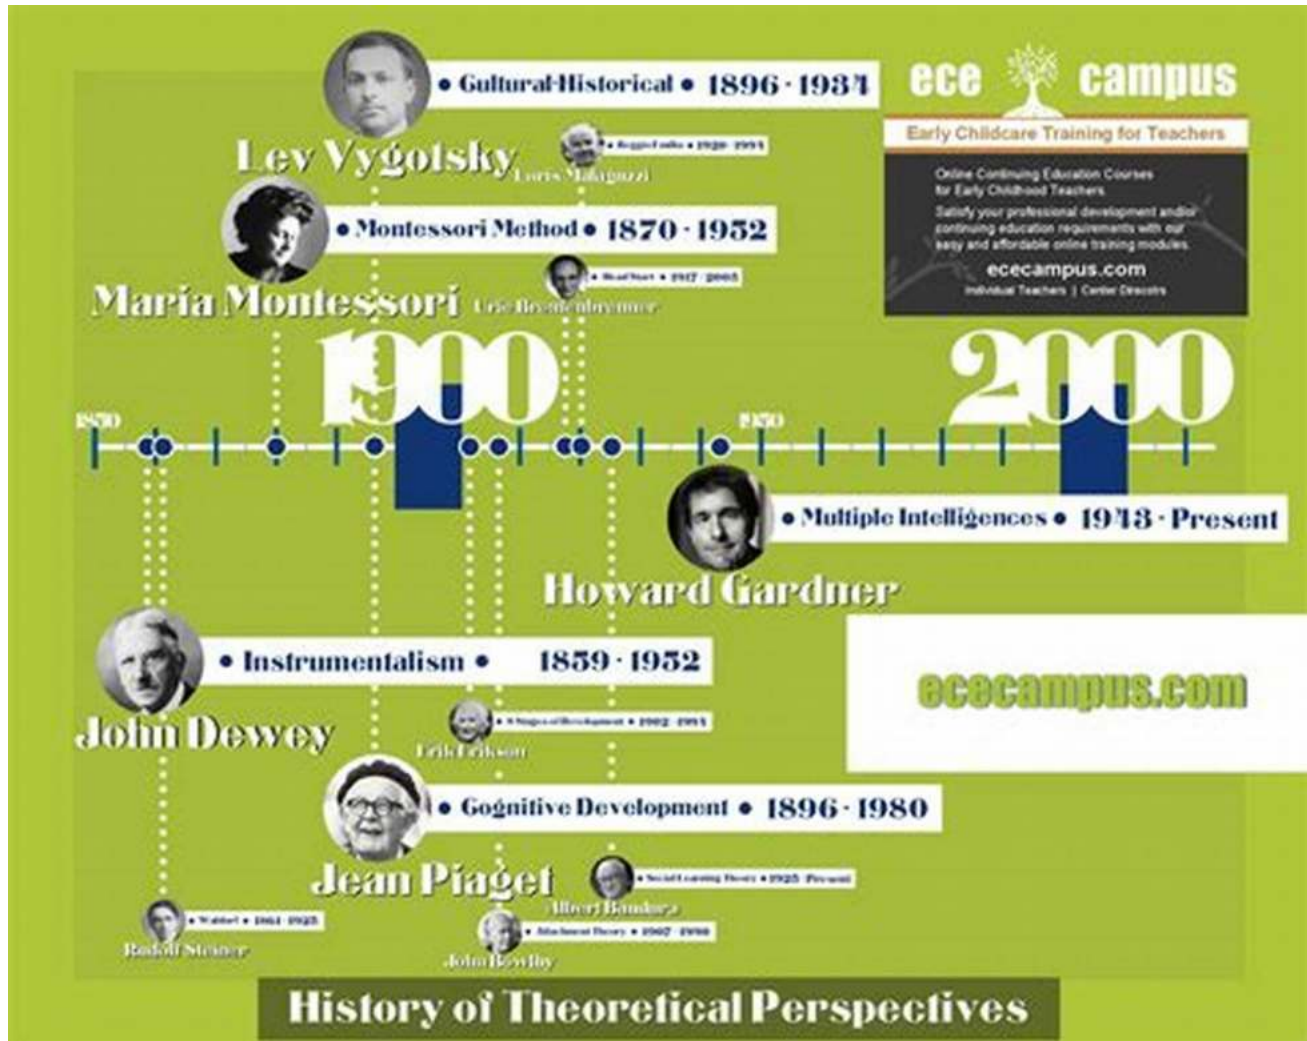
• Cultural-Historical • 1896 - 1934

Lev Vygotsky

• Reggio Emilia • 1920 - 1994

Loris Malaguzzi

• Montessori Method • 1870 - 1952

Maria Montessori

• Head Start • 1917 - 2005

Urie Bronfenbrenner

ece campus

Early Childcare Training for Teachers

Online Continuing Education Courses for Early Childhood Teachers

Satisfy your professional development and/or continuing education requirements with our easy and affordable online training modules.

ececampus.com

Individual Teachers | Center Directors

1900

2000

1850

1950

• Multiple Intelligences • 1943 - Present

Howard Gardner

ececampus.com

• Instrumentalism • 1859 - 1952

John Dewey

• 8 Stages of Development • 1902 - 1994

Erik Erikson

• Cognitive Development • 1896 - 1980

Jean Piaget

• Social Learning Theory • 1925 - Present

Albert Bandura

• Waldorf • 1861 - 1925

Rudolf Steiner

• Attachment Theory • 1907 - 1990

John Bowlby

History of Theoretical Perspectives